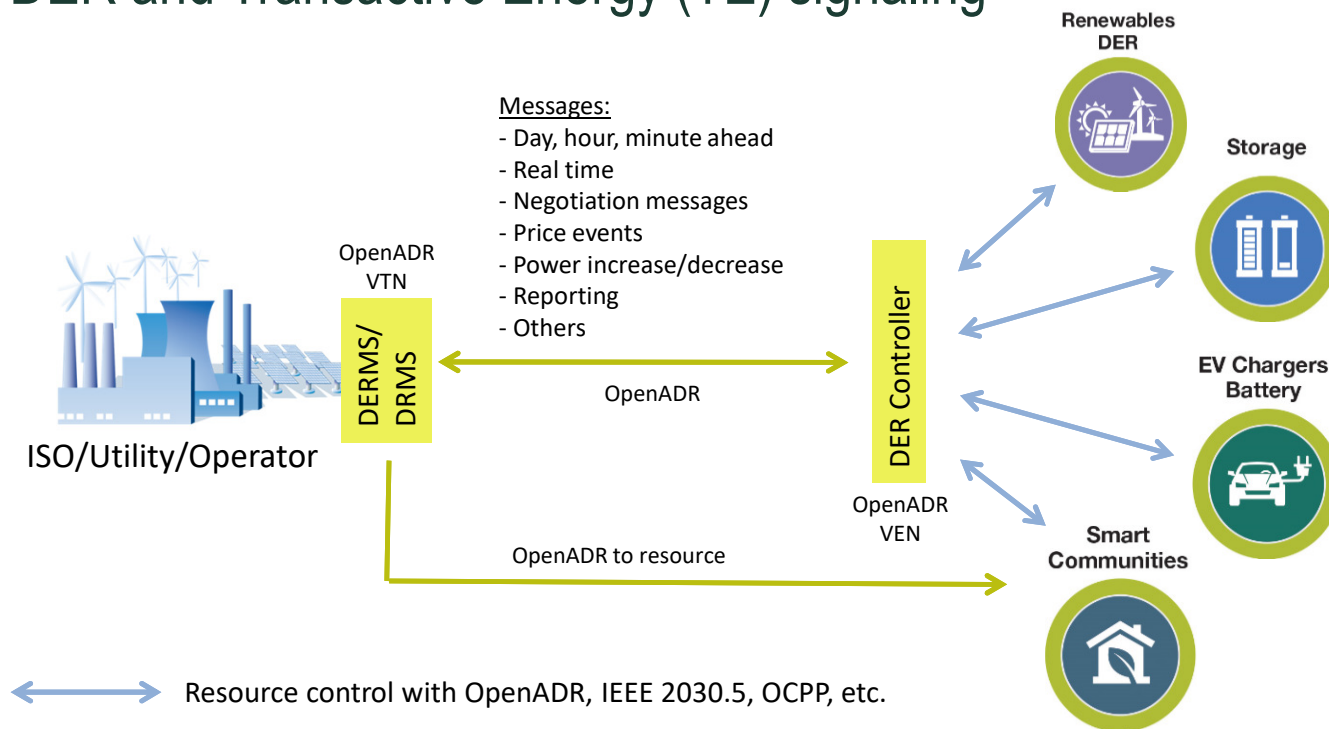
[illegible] and Transactive Energy (TE) signaling

Renewables DER

Storage

EV Chargers Battery

Smart Communities

Messages:
- Day, hour, minute ahead
- Real time
- Negotiation messages
- Price events
- Power increase/decrease
- Reporting
- Others

OpenADR VTN

DERMS/ DRMS

OpenADR

DER Controller

OpenADR VEN

ISO/Utility/Operator

OpenADR to resource

Resource control with OpenADR, IEEE 2030.5, OCPP, etc.